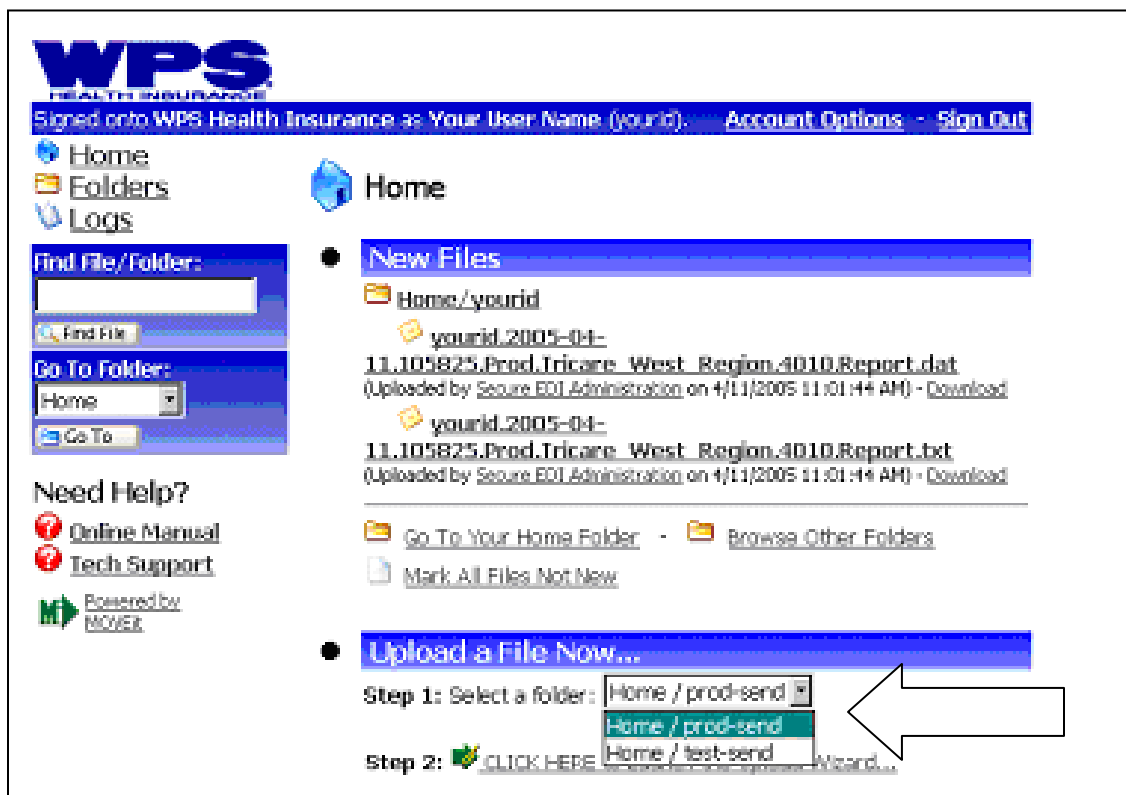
WPS
HEALTH INSURANCE

Signed onto WPS Health Insurance as Your User Name (yourid). Account Options - Sign Out

Home
Folders
Logs

Find File/Folder:
Find File

Go To Folder:
Home
Go To

Need Help?
Online Manual
Tech Support

Powered by MOVEit

Home

New Files

Home/yourid

yourid.2005-04-11.105825.Prod.Tricare_West_Region.4010.Report.dat
(Uploaded by Secure EDI Administration on 4/11/2005 11:01:44 AM) - Download

yourid.2005-04-11.105825.Prod.Tricare_West_Region.4010.Report.txt
(Uploaded by Secure EDI Administration on 4/11/2005 11:01:44 AM) - Download

Go To Your Home Folder - Browse Other Folders

Mark All Files Not New

Upload a File Now...

Step 1: Select a folder: Home / prod-send
Home / prod-send
Home / test-send

Step 2: CLICK HERE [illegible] Wizard...